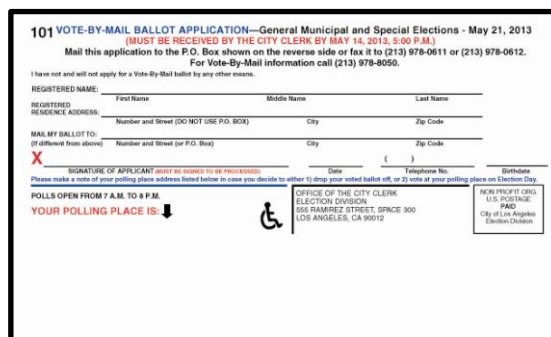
101 VOTE-BY-MAIL BALLOT APPLICATION—General Municipal and Special Elections - May 21, 2013

(MUST BE RECEIVED BY THE CITY CLERK BY MAY 14, 2013, 5:00 P.M.)

Mail this application to the P.O. Box shown on the reverse side or fax it to (213) 978-0611 or (213) 978-0612.

For Vote-By-Mail information call (213) 978-8050.

I have not and will not apply for a Vote-By-Mail ballot by any other means.

REGISTERED NAME:

First Name Middle Name Last Name

REGISTERED RESIDENCE ADDRESS:

Number and Street (DO NOT USE P.O. BOX) City Zip Code

MAIL MY BALLOT TO:
(If different from above) Number and Street (or P.O. Box) City Zip Code

X

SIGNATURE OF APPLICANT (MUST BE SIGNED TO BE PROCESSED) Date ( ) Telephone No. Birthdate

Please make a note of your polling place address listed below in case you decide to either 1) drop your voted ballot off, or 2) vote at your polling place on Election Day.

POLLS OPEN FROM 7 A.M. TO 8 P.M.

YOUR POLLING PLACE IS:

OFFICE OF THE CITY CLERK
ELECTION DIVISION
555 RAMIREZ STREET, SPACE 300
LOS ANGELES, CA 90012

NON PROFIT ORG.
U.S. POSTAGE
PAID
City of Los Angeles
Election Division